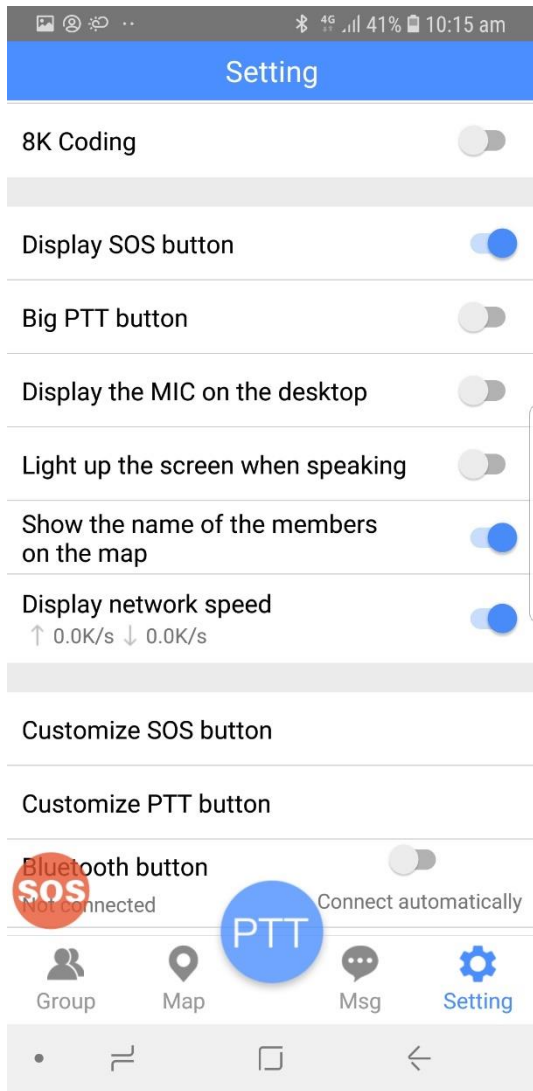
4G 41% 10:15 am

Setting

8K Coding

Display SOS button

Big PTT button

Display the MIC on the desktop

Light up the screen when speaking

Show the name of the members on the map

Display network speed
↑ 0.0K/s ↓ 0.0K/s

Customize SOS button

Customize PTT button

Bluetooth button
Not connected
Connect automatically

SOS

PTT

Group Map Msg Setting